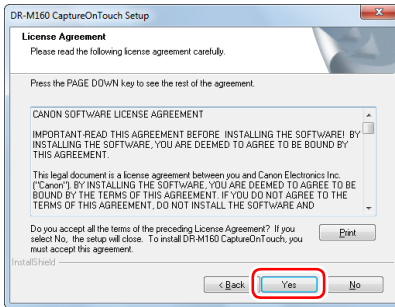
DR-M160 CaptureOnTouch Setup

License Agreement

Please read the following license agreement carefully.

Press the PAGE DOWN key to see the rest of the agreement.

CANON SOFTWARE LICENSE AGREEMENT

IMPORTANT-READ THIS AGREEMENT BEFORE INSTALLING THE SOFTWARE! BY INSTALLING THE SOFTWARE, YOU ARE DEEMED TO AGREE TO BE BOUND BY THIS AGREEMENT.

This legal document is a license agreement between you and Canon Electronics Inc. ("Canon"). BY INSTALLING THE SOFTWARE, YOU ARE DEEMED TO AGREE TO BE BOUND BY THE TERMS OF THIS AGREEMENT. IF YOU DO NOT AGREE TO THE TERMS OF THIS AGREEMENT, DO NOT INSTALL THE SOFTWARE AND

Do you accept all the terms of the preceding License Agreement? If you select No, the setup will close. To install DR-M160 CaptureOnTouch, you must accept this agreement.

Print

InstallShield

< Back

Yes

No